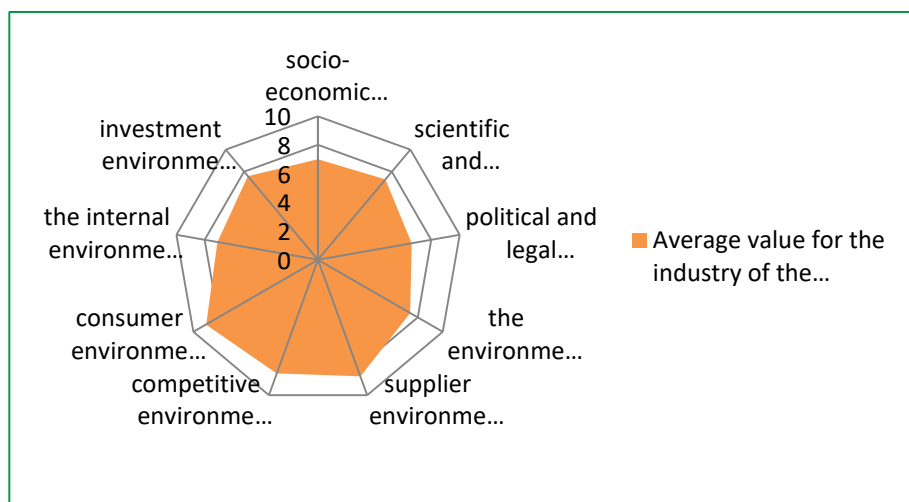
socio-economic…

scientific and…

political and legal…

the environme…

supplier environme…

competitive environme…

consumer environme…

the internal environme…

investment environme…

10
8
6
4
2
0

Average value for the industry of the…